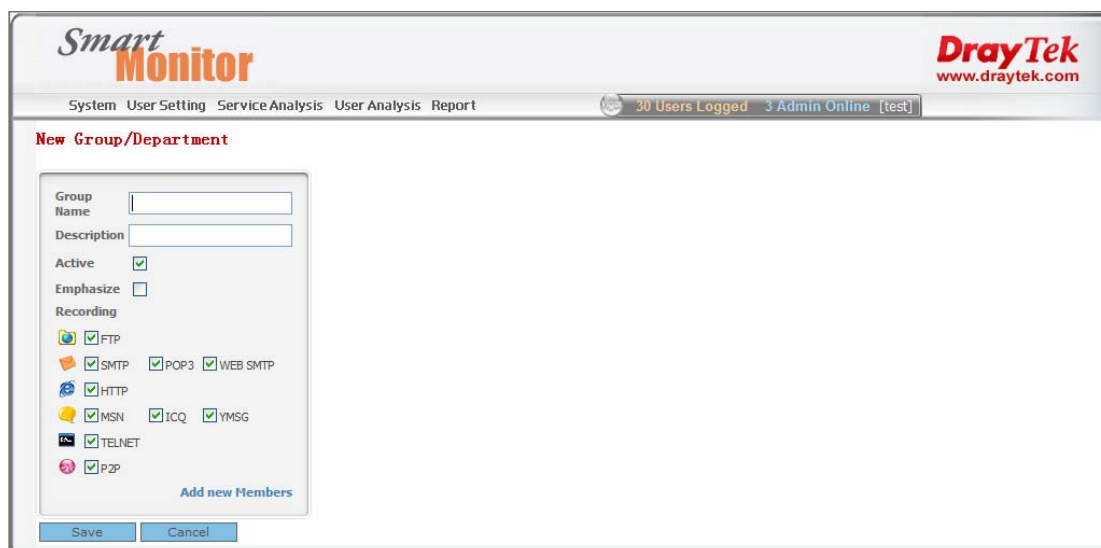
Smart Monitor

DrayTek
www.draytek.com

System User Setting Service Analysis User Analysis Report

30 Users Logged 3 Admin Online [test]

New Group/Department

Group Name

Description

Active

Emphasize

Recording

FTP

SMTP POP3 WEB SMTP

HTTP

MSN ICQ YMSG

TELNET

P2P

Add new Members

Save Cancel